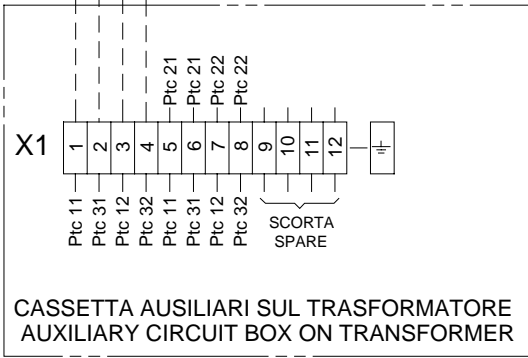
Ptc 21
Ptc 21
Ptc 22
Ptc 22

X1
1
2
3
4
5
6
7
8
9
10
11
12

Ptc 11
Ptc 31
Ptc 12
Ptc 32
Ptc 11
Ptc 31
Ptc 12
Ptc 32

SCORTA
SPARE

CASSETTA AUSILIARI SUL TRASFORMATORE
AUXILIARY CIRCUIT BOX ON TRANSFORMER